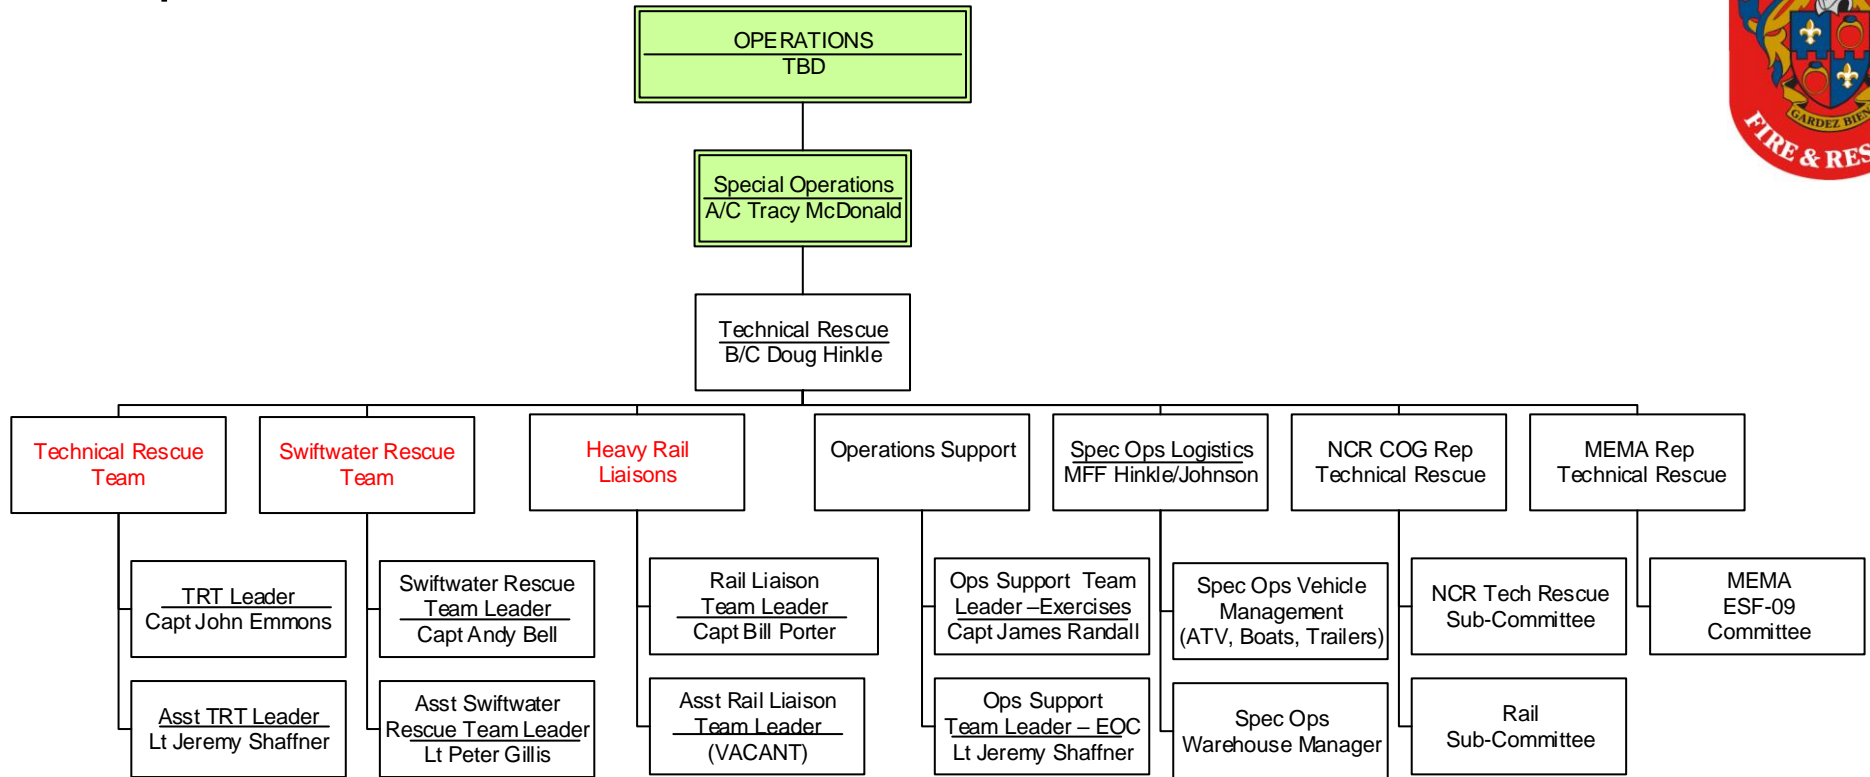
OPERATIONS
TBD

Special Operations
A/C Tracy McDonald

Technical Rescue
B/C Doug Hinkle

Technical Rescue Team

Swiftwater Rescue Team

Heavy Rail Liaisons

Operations Support

Spec Ops Logistics
MFF Hinkle/Johnson

NCR COG Rep
Technical Rescue

MEMA Rep
Technical Rescue

TRT Leader
Capt John Emmons

Asst TRT Leader
Lt Jeremy Shaffner

Swiftwater Rescue Team Leader
Capt Andy Bell

Asst Swiftwater Rescue Team Leader
Lt Peter Gillis

Rail Liaison Team Leader
Capt Bill Porter

Asst Rail Liaison Team Leader
(VACANT)

Ops Support Team Leader –Exercises
Capt James Randall

Ops Support Team Leader – EOC
Lt Jeremy Shaffner

Spec Ops Vehicle Management
(ATV, Boats, Trailers)

Spec Ops Warehouse Manager

NCR Tech Rescue Sub-Committee

Rail Sub-Committee

MEMA
ESF-09
Committee

GARDEZ BIEN
FIRE & RES